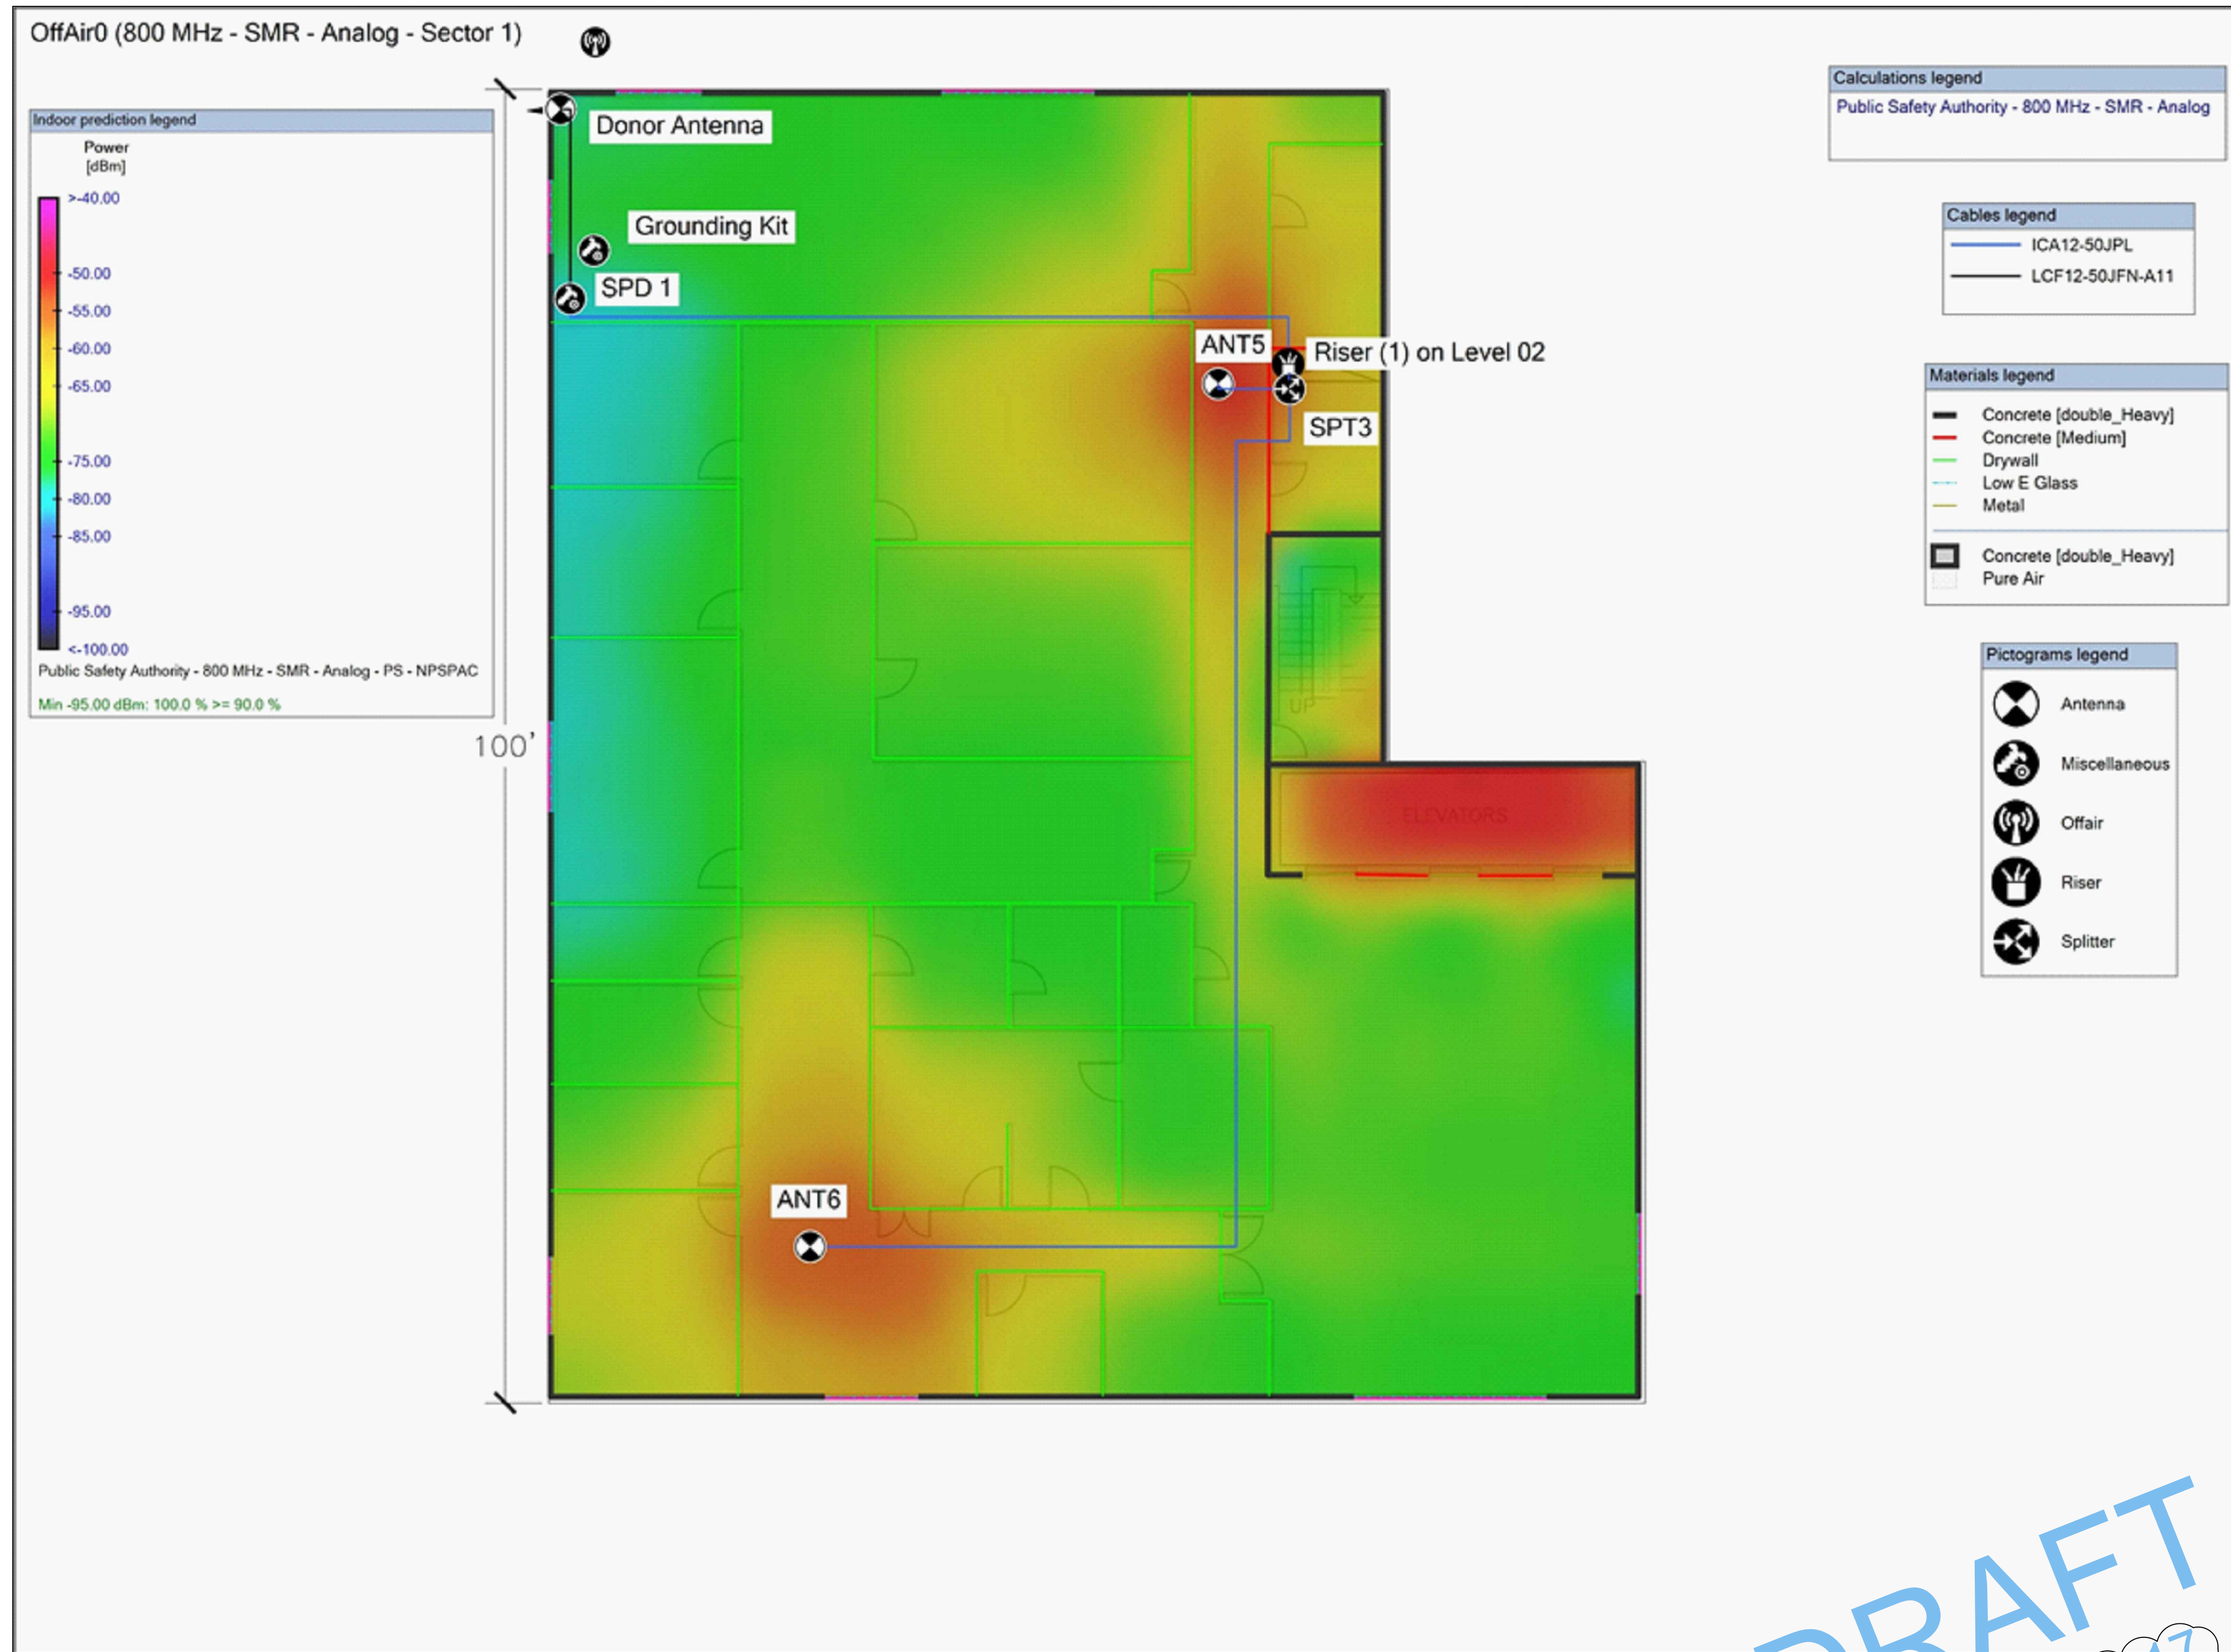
OffAir0 (800 MHz - SMR - Analog - Sector 1)

Indoor prediction legend

Power [dBm]

>-40.00
-50.00
-55.00
-60.00
-65.00
-75.00
-80.00
-85.00
-95.00
<-100.00

Public Safety Authority - 800 MHz - SMR - Analog - PS - NPSPAC

Min -95.00 dBm: 100.0 % >= 90.0 %

100'

Donor Antenna

Grounding Kit

SPD 1

ANT5

Riser (1) on Level 02

SPT3

UP

ELEVATORS

ANT6

Calculations legend

Public Safety Authority - 800 MHz - SMR - Analog

Cables legend

ICA12-50JPL

LCF12-50JFN-A11

Materials legend

Concrete [double_Heavy]
Concrete [Medium]
Drywall
Low E Glass
Metal

Concrete [double_Heavy]
Pure Air

Pictograms legend

Antenna
Miscellaneous
Offair
Riser
Splitter

DRAFT